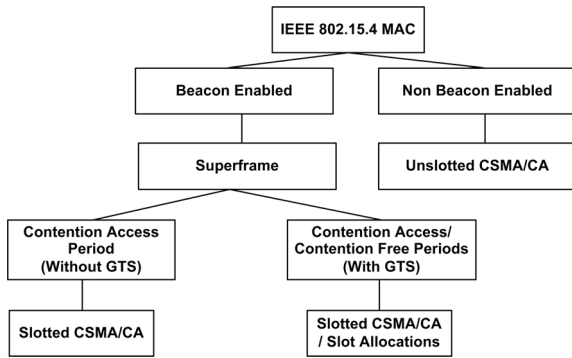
IEEE 802.15.4 MAC

Beacon Enabled

Non Beacon Enabled

Superframe

Unslotted CSMA/CA

Contention Access Period (Without GTS)

Contention Access/ Contention Free Periods (With GTS)

Slotted CSMA/CA

Slotted CSMA/CA / Slot Allocations